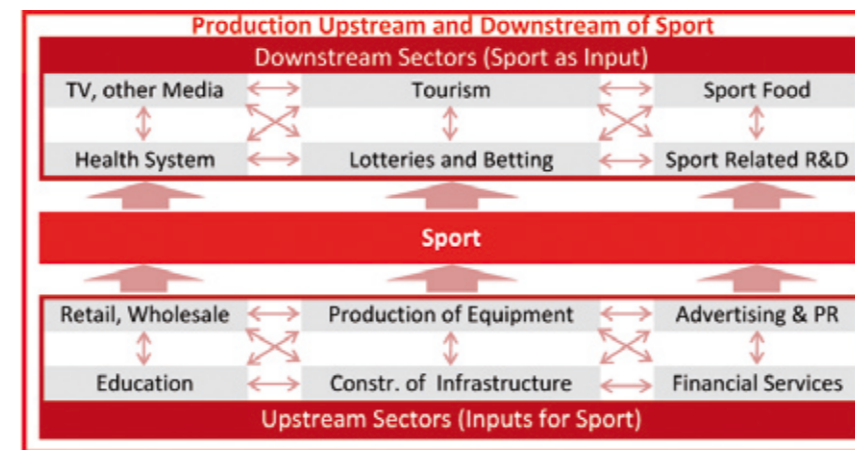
Production Upstream and Downstream of Sport

Downstream Sectors (Sport as Input)

TV, other Media
Tourism
Sport Food
Health System
Lotteries and Betting
Sport Related R&D

Sport

Retail, Wholesale
Production of Equipment
Advertising & PR
Education
Constr. of Infrastructure
Financial Services

Upstream Sectors (Inputs for Sport)